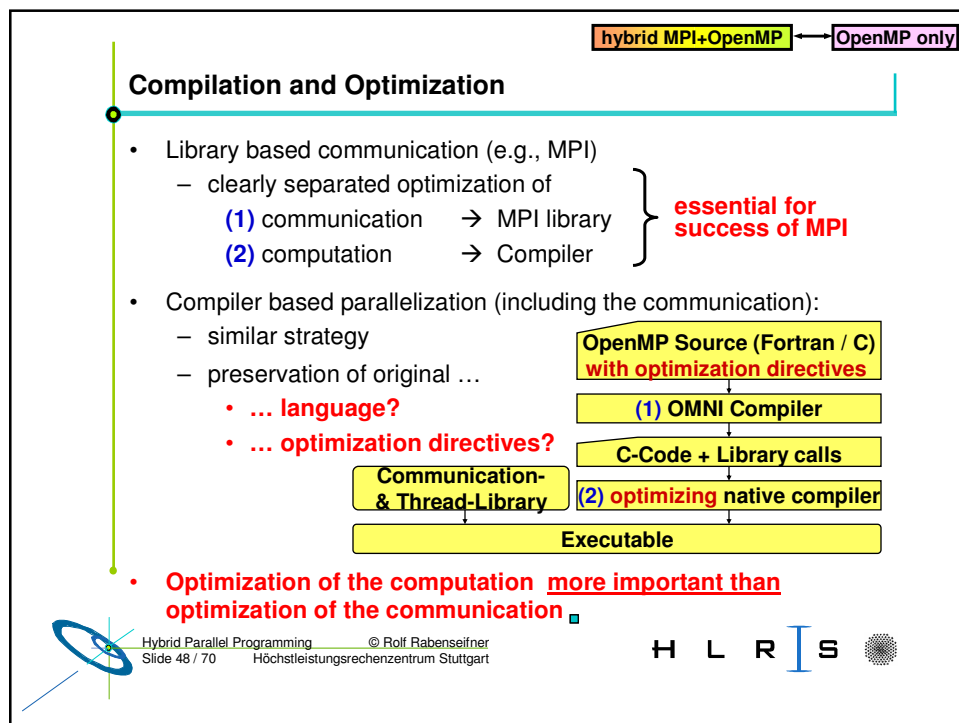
hybrid MPI+OpenMP OpenMP only

Compilation and Optimization

• Library based communication (e.g., MPI)
– clearly separated optimization of
(1) communication → MPI library
(2) computation → Compiler

essential for success of MPI

• Compiler based parallelization (including the communication):
– similar strategy
– preservation of original …
• … language?
• … optimization directives?

OpenMP Source (Fortran / C) with optimization directives

(1) OMNI Compiler

C-Code + Library calls

Communication- & Thread-Library

(2) optimizing native compiler

Executable

• Optimization of the computation more important than optimization of the communication

Hybrid Parallel Programming © Rolf Rabenseifner
Slide 48 / 70 Höchstleistungsrechenzentrum Stuttgart

H L R S